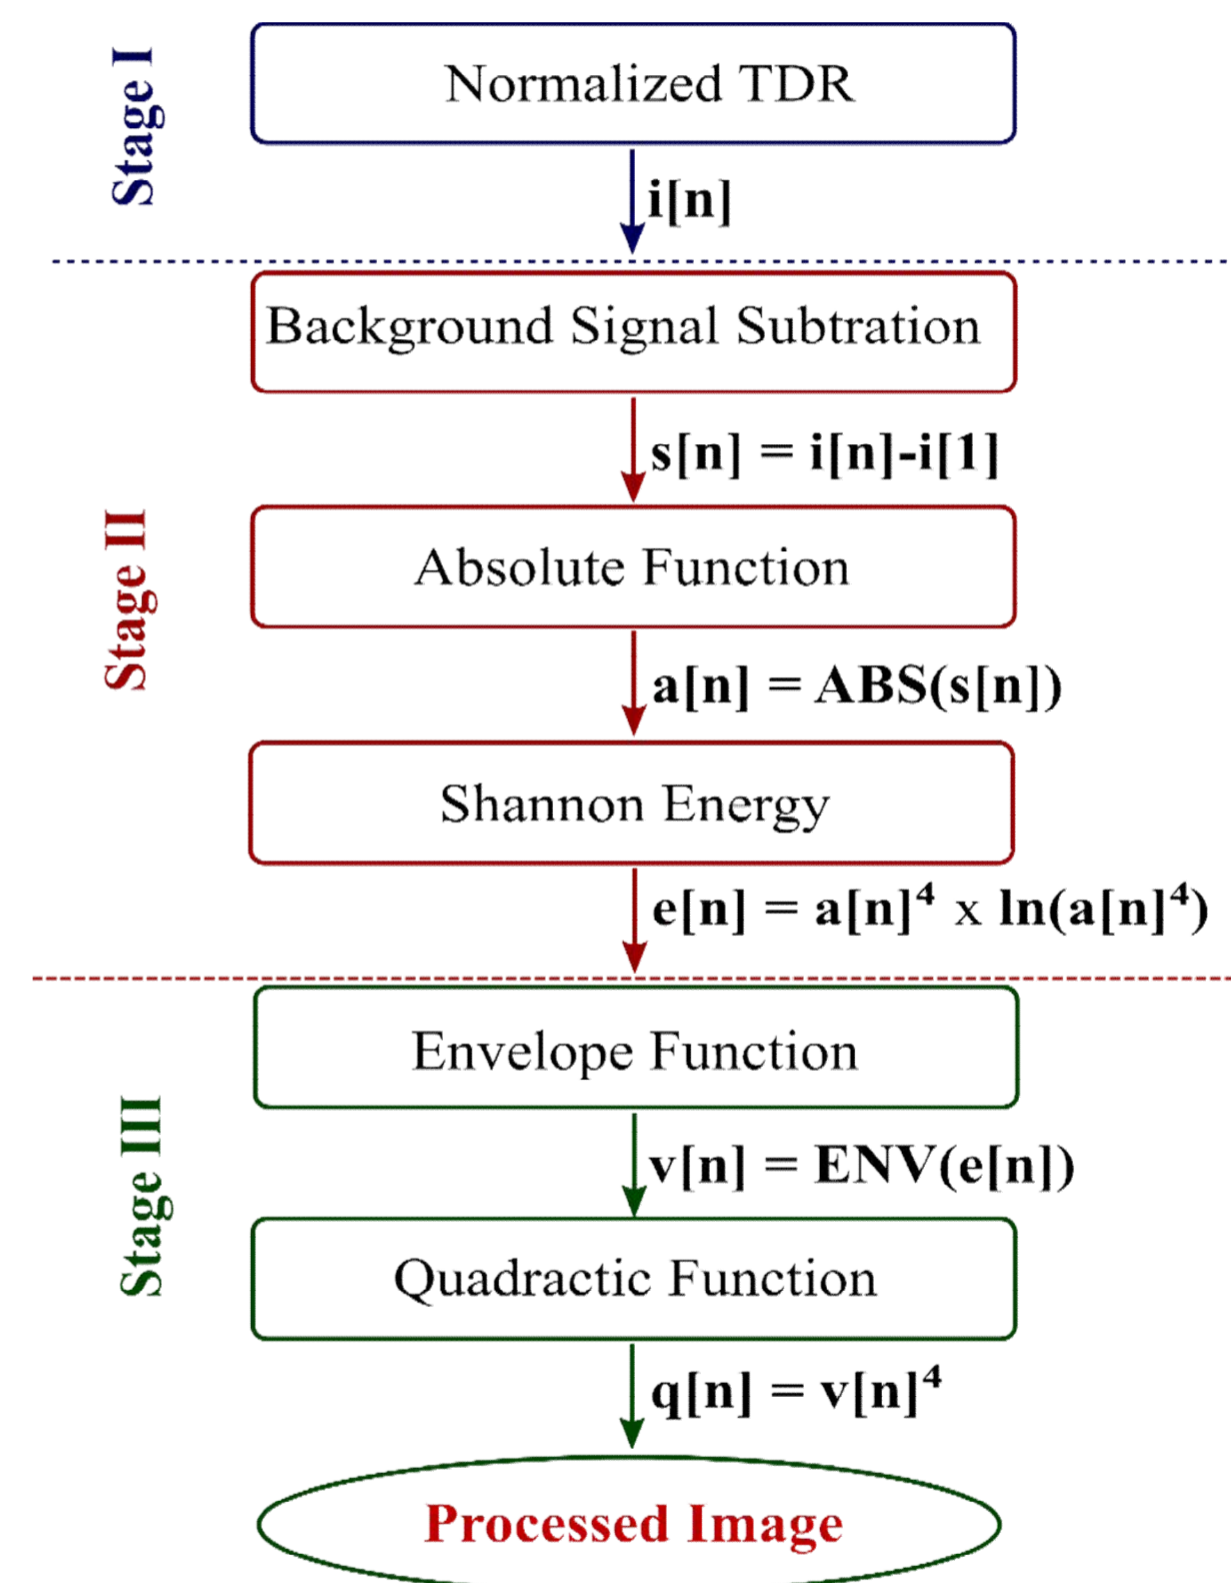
Stage I

Normalized TDR

i[n]

Stage II

Background Signal Subtration

s[n] = i[n]-i[1]

Absolute Function

a[n] = ABS(s[n])

Shannon Energy

$e[n] = a[n]^4 \times \ln(a[n]^4)$

Stage III

Envelope Function

v[n] = ENV(e[n])

Quadractic Function

$q[n] = v[n]^4$

Processed Image